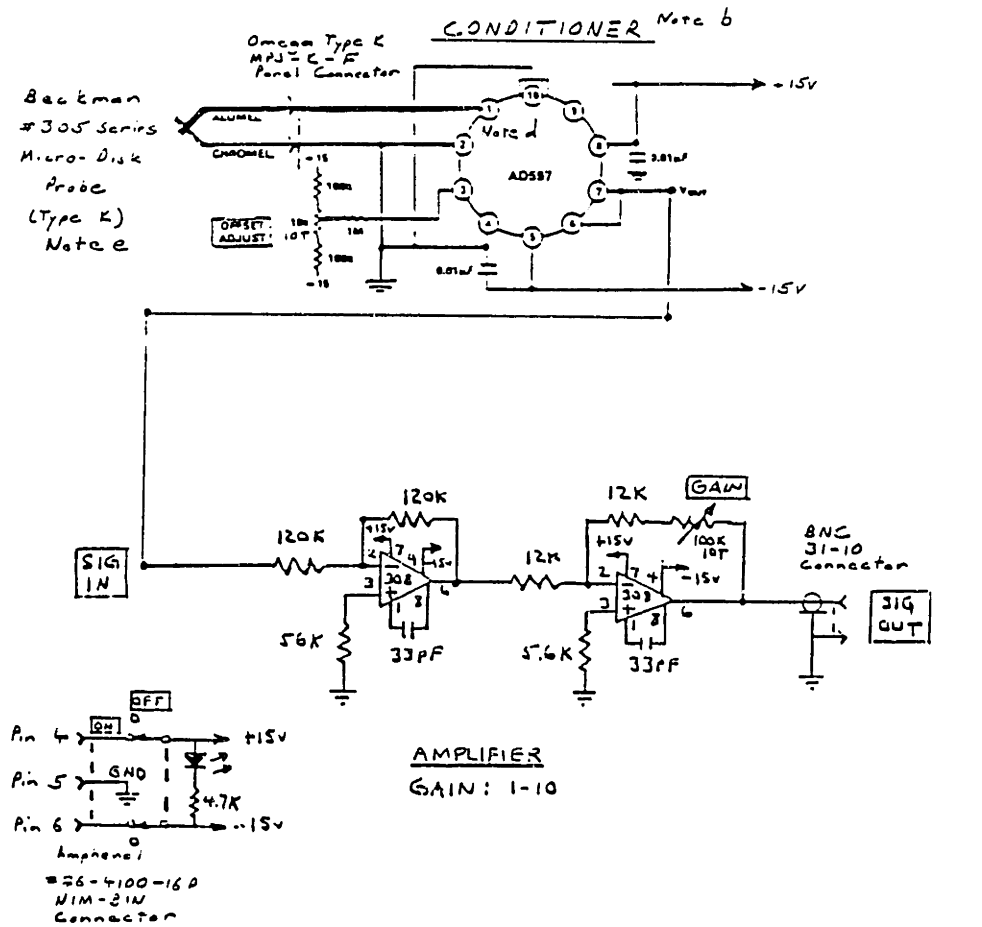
CONDITIONER Note b

Omega Type K
MPJ-C-F
Panel Connector

Beckman
#305 Series
Micro-Disk
Probe
(Type K)
Note e

ALUMEL
CHROMEL

Note d

AD597

1 2 3 4 5 6 7 8 9 10

→ +15V

0.01uF

Vout

→ -15V

-15
100k
OFFSET ADJUST
1M 10T
1M
100k
-15

0.01uF

SIG IN

120K

120K

+15V
2 7 4
3 308 6
+ 1 8
-15V

56K

33pF

12K

12K

GAIN

100K 10T

+15V
2 7 4
3 308 6
1 8
-15V

5.6K

33pF

BNC
31-10
Connector

SIG OUT

OFF

Pin 4 ON → +15V

Pin 5 GND

4.7K

Pin 6 → -15V

Amphenol
#26-4100-16P
NIM-BIN
Connector

AMPLIFIER
GAIN: 1-10